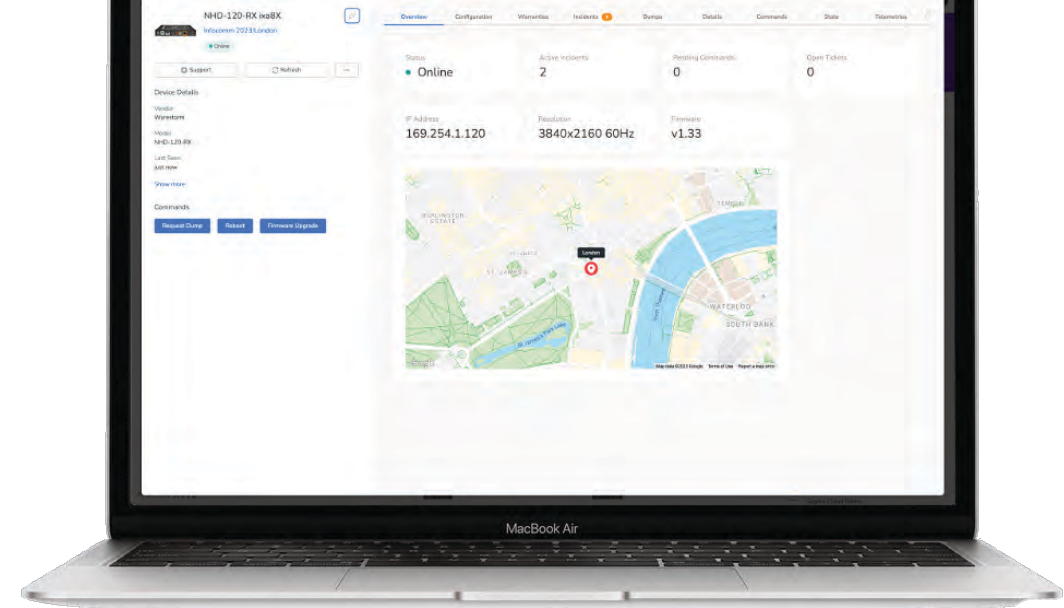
NHD-120-RX ixo8X
Infocomm 2023 London
Online

Support
Refresh
...

Device Details
Vendor
Wyrestorm
Model
NHD-120-RX
Last Seen
just now
Show more

Commands
Request Dump
Reboot
Firmware Upgrade

Overview
Configuration
Warranties
Incidents
Dumps
Details
Commands
State
Telemetries

Status
Online
Active Incidents
2
Pending Commands
0
Open Tickets
0

IP Address
169.254.1.120
Resolution
3840x2160 60Hz
Firmware
v1.33

BURLINGTON ESTATE
ST. JAMES'S
London
TEMPLE
WATERLOO
SOUTH BANK
St. James's Park Lake
Map data ©2023 Google
Terms of Use
Report a map error

MacBook Air